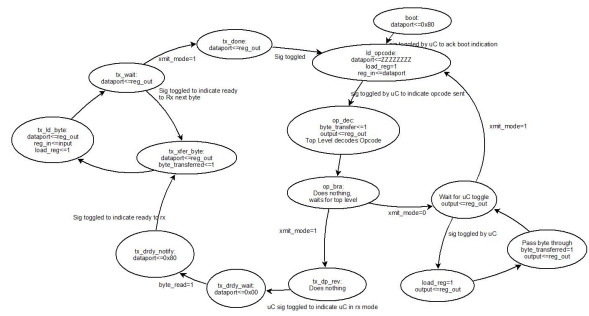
boot:
dataport<=0x80

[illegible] toggled by uC to ack boot indication

tx_done:
dataport<=reg_out

xmit_mode=1

Sig toggled

ld_opcode:
dataport<=ZZZZZZZZ
load_reg=1
reg_in<=dataport

tx_wait:
dataport<=reg_out

Sig toggled to indicate ready to Rx next byte

tx_ld_byte
dataport<=reg_out
reg_in<=input
load_reg<=1

tx_xfer_byte:
dataport<=reg_out
byte_transferred<=1

sig toggled by uC to indicate opcode sent

op_dec:
byte_transfer<=1
output<=reg_out
Top Level decodes Opcode

xmit_mode=1

op_bra:
Does nothing,
waits for top level

xmit_mode=0

Wait for uC toggle
output<=reg_out

Sig toggled to indicate ready to rx

sig toggled by uC

Pass byte through
byte_transferred=1
output<=reg_out

tx_drdy_notify:
dataport<=0x80

xmit_mode=1

load_reg=1
output<=reg_out

byte_read=1

tx_drdy_wait:
dataport<=0x00

tx_dp_rev:
Does nothing

uC sig toggled to indicate uC in rx mode